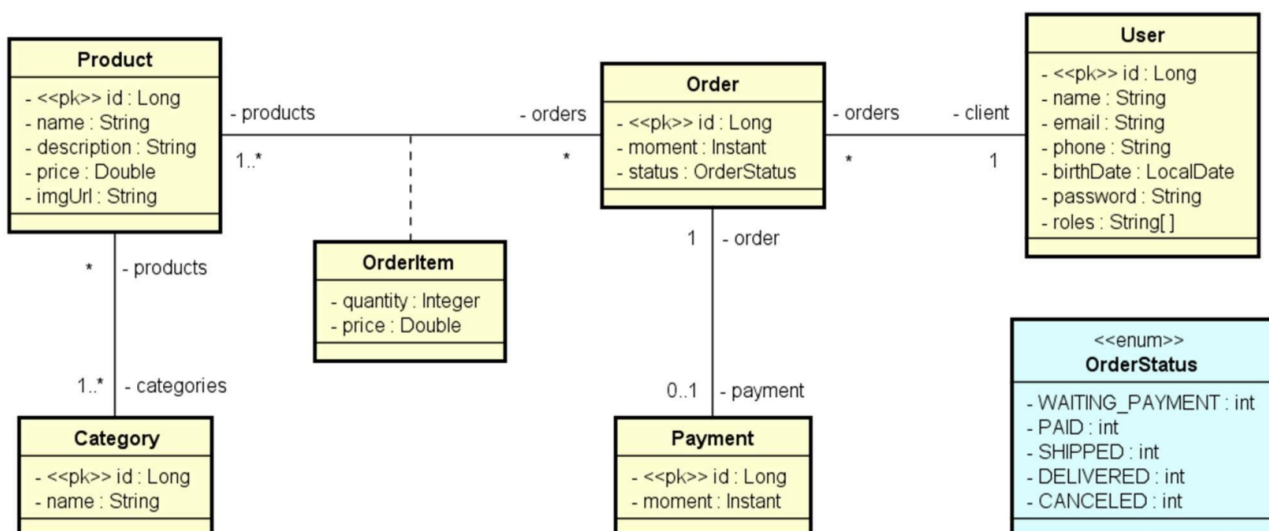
Product
- <<pk>> id : Long
- name : String
- description : String
- price : Double
- imgUrl : String

- products
1..*

- orders
*

Order
- <<pk>> id : Long
- moment : Instant
- status : OrderStatus

- orders
*

- client
1

User
- <<pk>> id : Long
- name : String
- email : String
- phone : String
- birthDate : LocalDate
- password : String
- roles : String[ ]

OrderItem
- quantity : Integer
- price : Double

*
- products

1..*
- categories

Category
- <<pk>> id : Long
- name : String

1
- order

0..1
- payment

Payment
- <<pk>> id : Long
- moment : Instant

<<enum>>
OrderStatus
- WAITING_PAYMENT : int
- PAID : int
- SHIPPED : int
- DELIVERED : int
- CANCELED : int